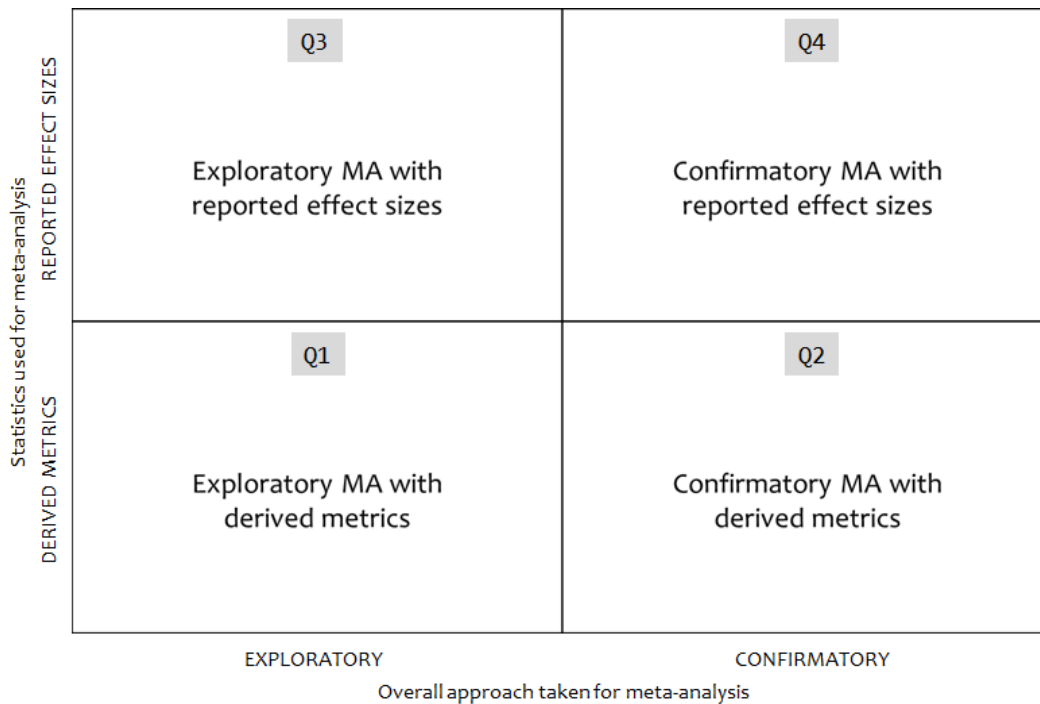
Statistics used for meta-analysis

REPORTED EFFECT SIZES

Q3

Exploratory MA with reported effect sizes

Q4

Confirmatory MA with reported effect sizes

DERIVED METRICS

Q1

Exploratory MA with derived metrics

Q2

Confirmatory MA with derived metrics

EXPLORATORY

CONFIRMATORY

Overall approach taken for meta-analysis